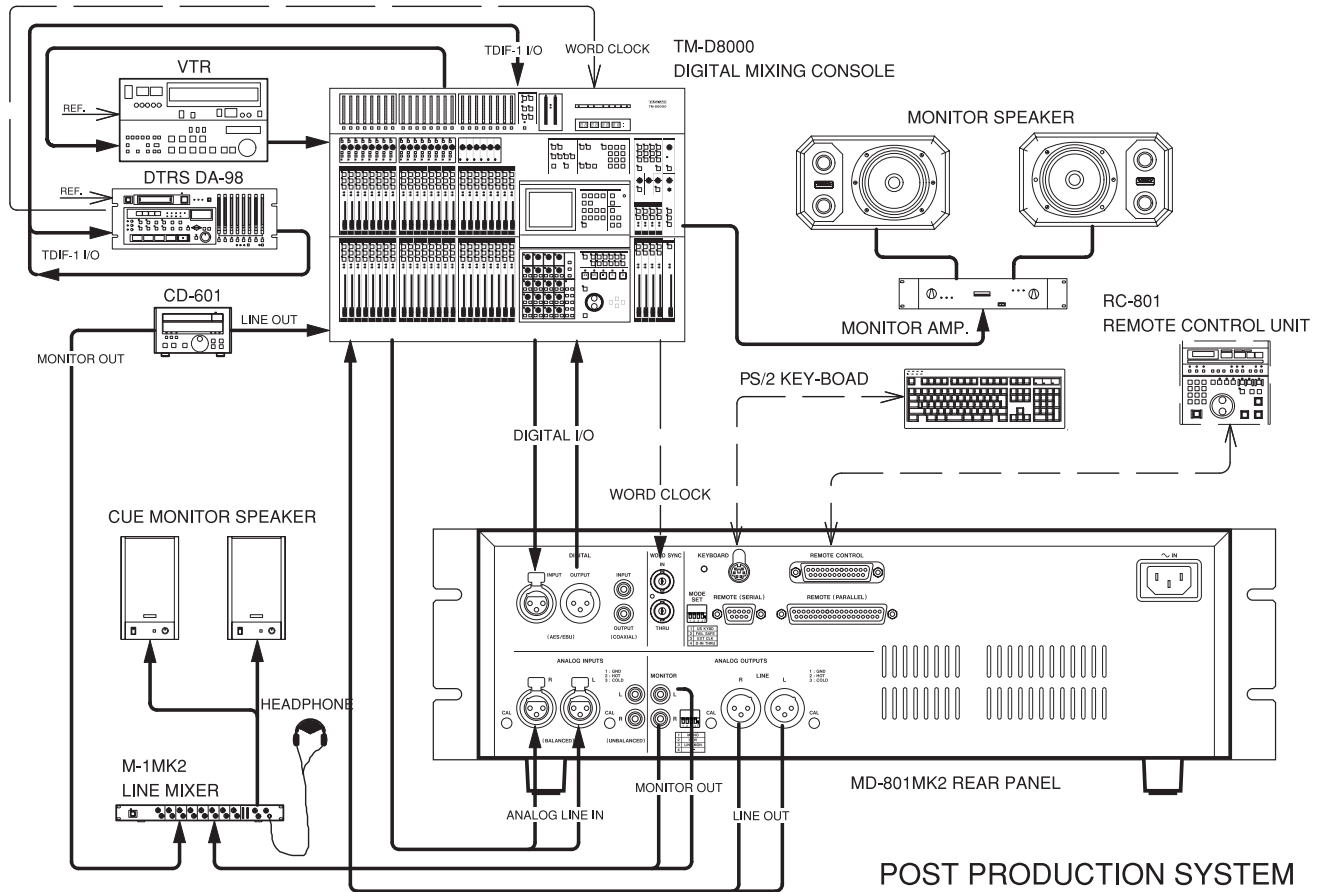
TDIF-1 I/O
WORD CLOCK
TM-D8000
DIGITAL MIXING CONSOLE
VTR
REF.
DTRS DA-98
REF.
TDIF-1 I/O
MONITOR SPEAKER
MONITOR AMP.
RC-801
REMOTE CONTROL UNIT
CD-601
LINE OUT
MONITOR OUT
PS/2 KEY-BOAD
DIGITAL I/O
WORD CLOCK
CUE MONITOR SPEAKER
DIGITAL
INPUT
OUTPUT
(AES/EBU)
INPUT
OUTPUT
(COAXIAL)
WORD SYNC
IN
THRU
KEYBOARD
MODE SET
REMOTE (SERIAL)
REMOTE CONTROL
REMOTE (PARALLEL)
IN
ANALOG INPUTS
R
L
1 : GND
2 : HOT
3 : COLD
CAL
(BALANCED)
L
R
(UNBALANCED)
MONITOR
ANALOG OUTPUTS
LINE
R
L
1 : GND
2 : HOT
3 : COLD
CAL
HEADPHONE
M-1MK2
LINE MIXER
ANALOG LINE IN
MONITOR OUT
LINE OUT
MD-801MK2 REAR PANEL
POST PRODUCTION SYSTEM